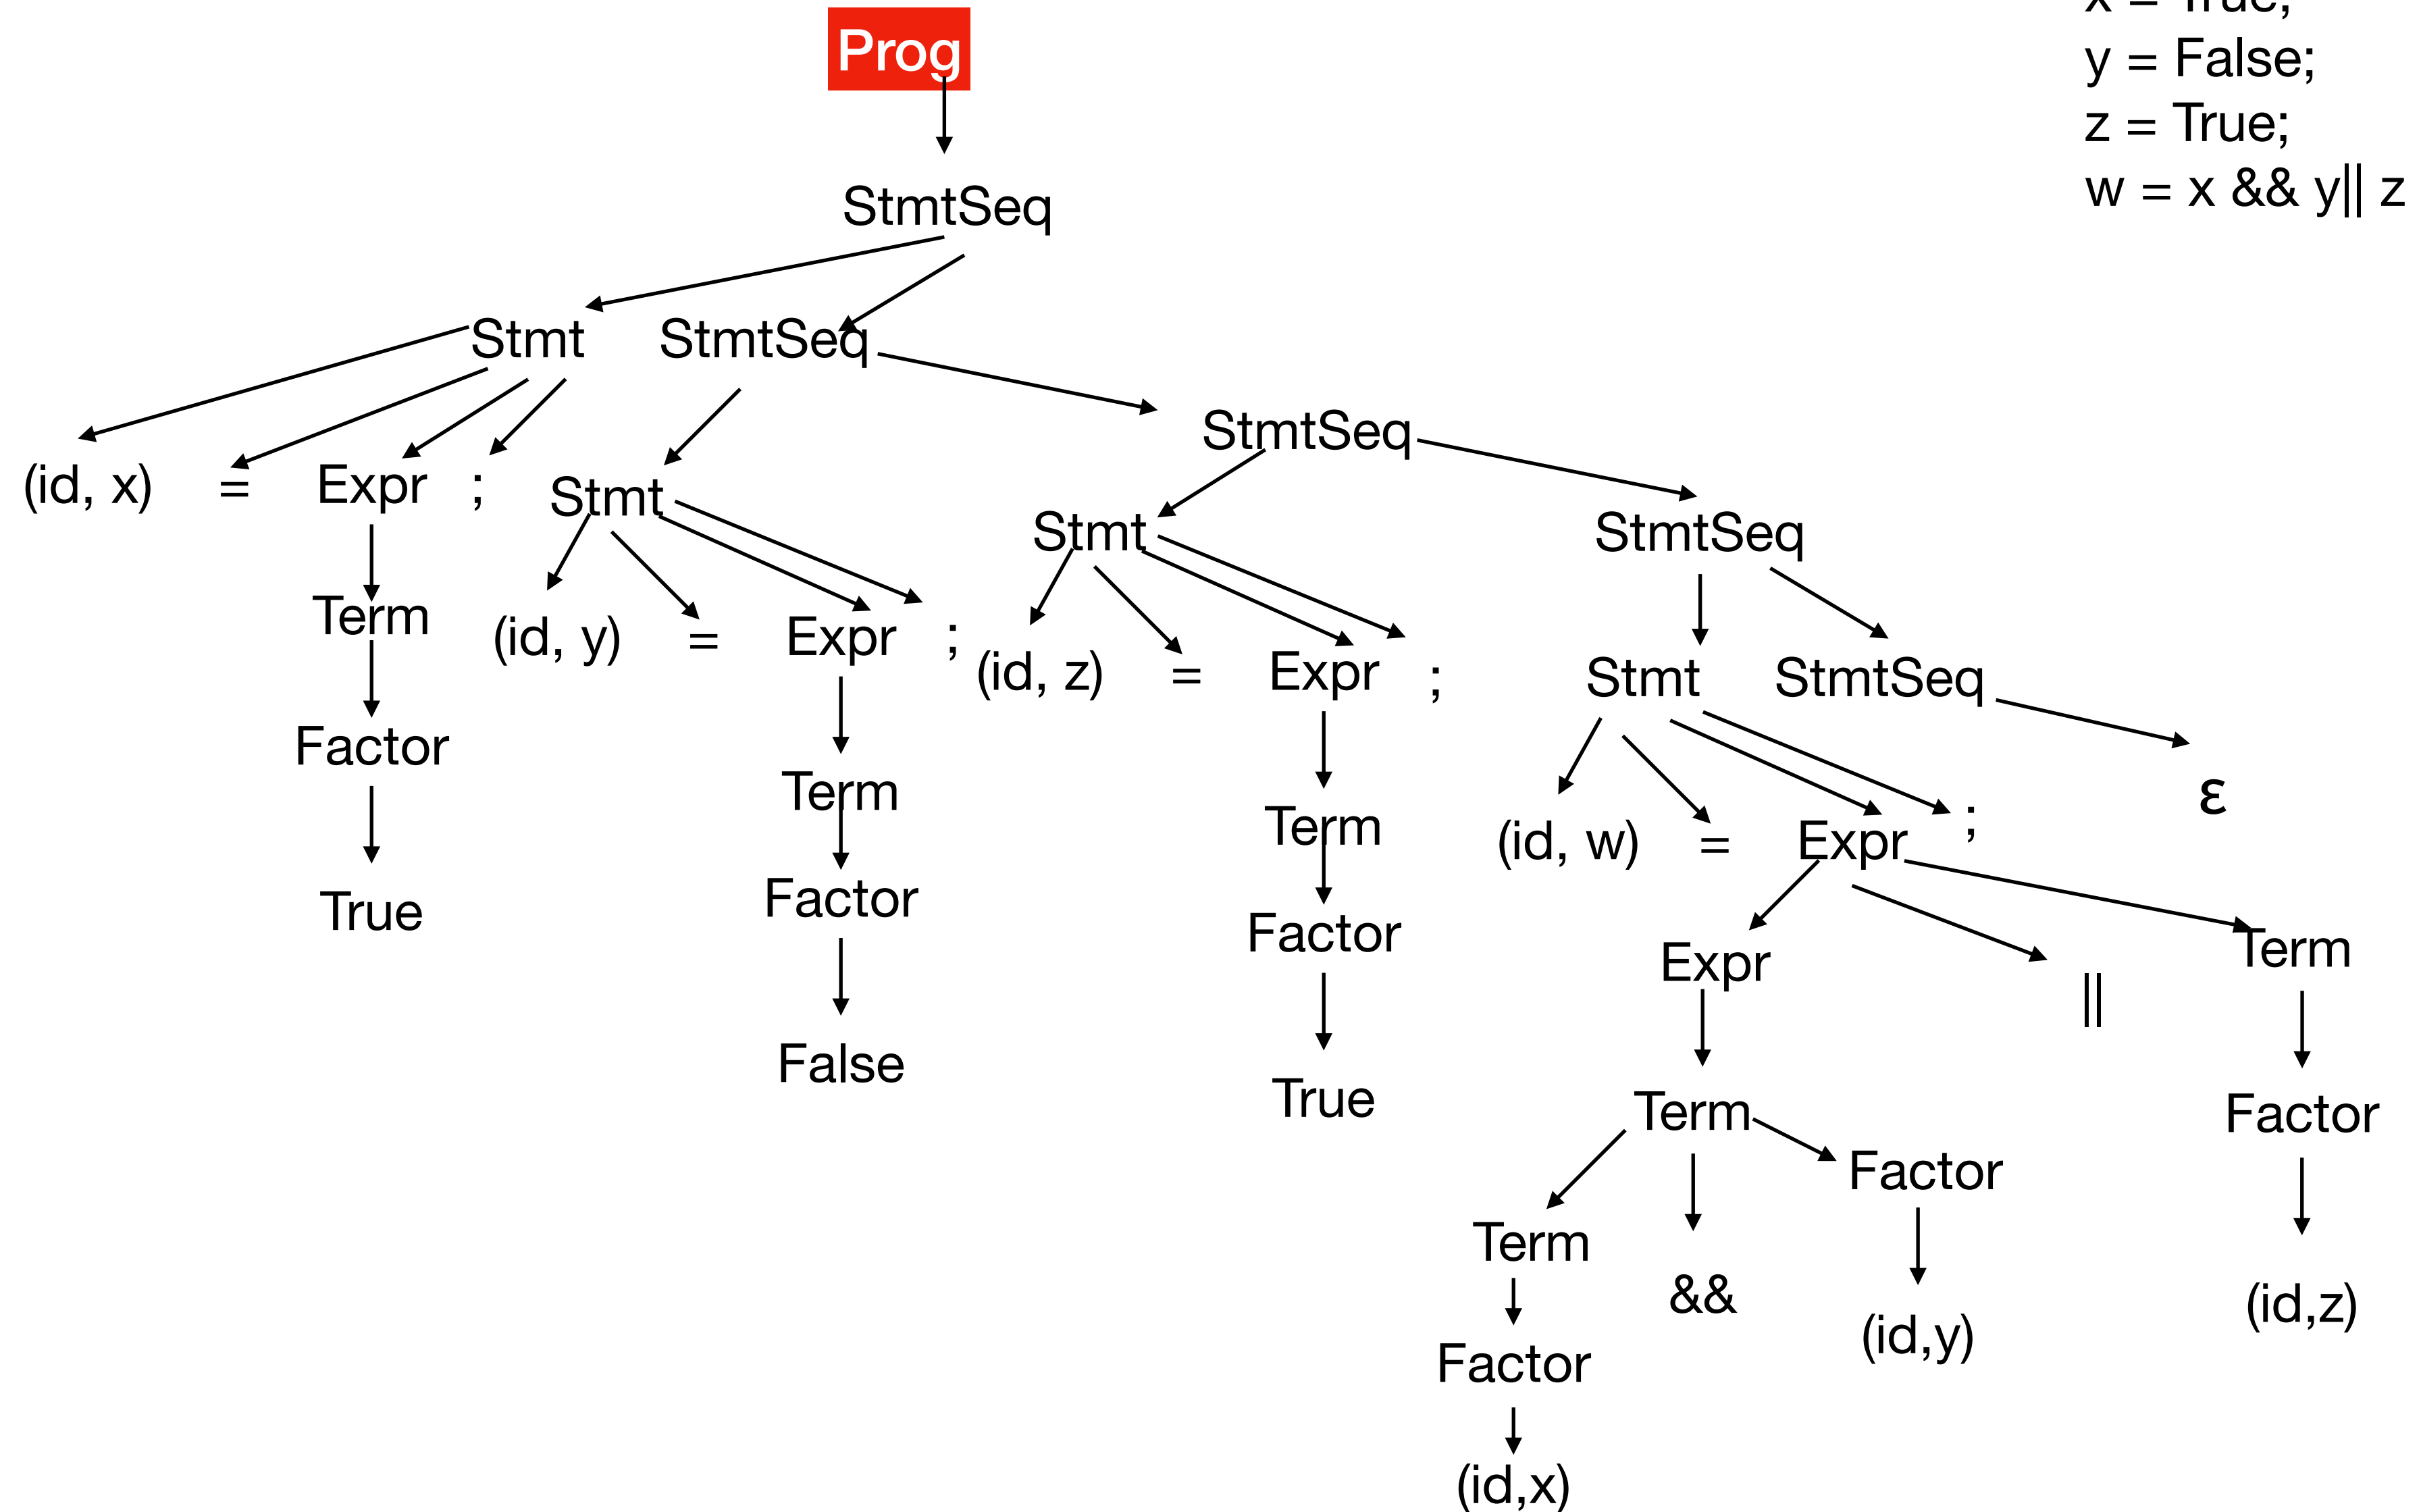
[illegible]
y = False;
z = True;
w = x && y|| z

Prog

StmtSeq

Stmt StmtSeq

StmtSeq

(id, x) = Expr ; Stmt

Stmt

StmtSeq

Term

(id, y) = Expr ;

(id, z) = Expr ;

Stmt StmtSeq

Factor

Term

Term

ε

(id, w) = Expr ;

True

Factor

Factor

Expr

|| Term

False

True

Term

Factor

Factor

Term

&&

(id,y)

(id,z)

Factor

(id,x)